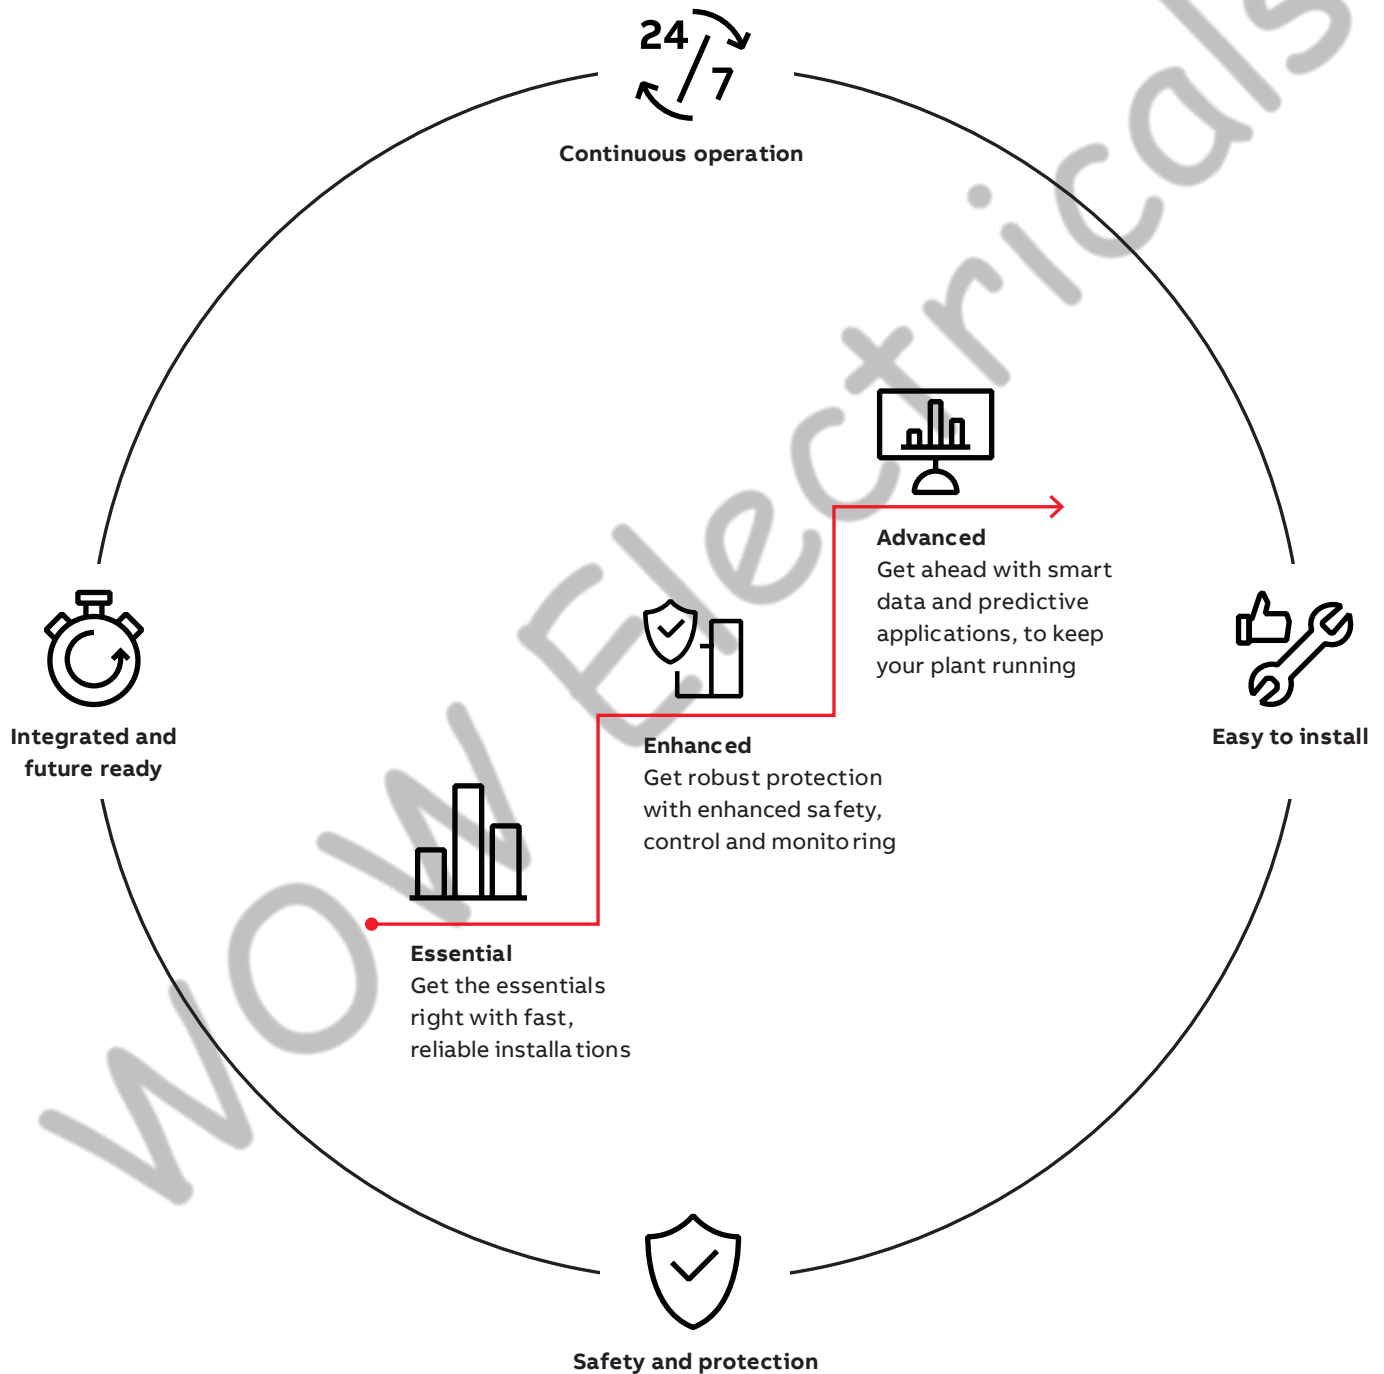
24/7

Continuous operation

Advanced
Get ahead with smart data and predictive applications, to keep your plant running

Integrated and future ready

Easy to install

Enhanced
Get robust protection with enhanced safety, control and monitoring

Essential
Get the essentials right with fast, reliable installations

Safety and protection

WOW Electricals